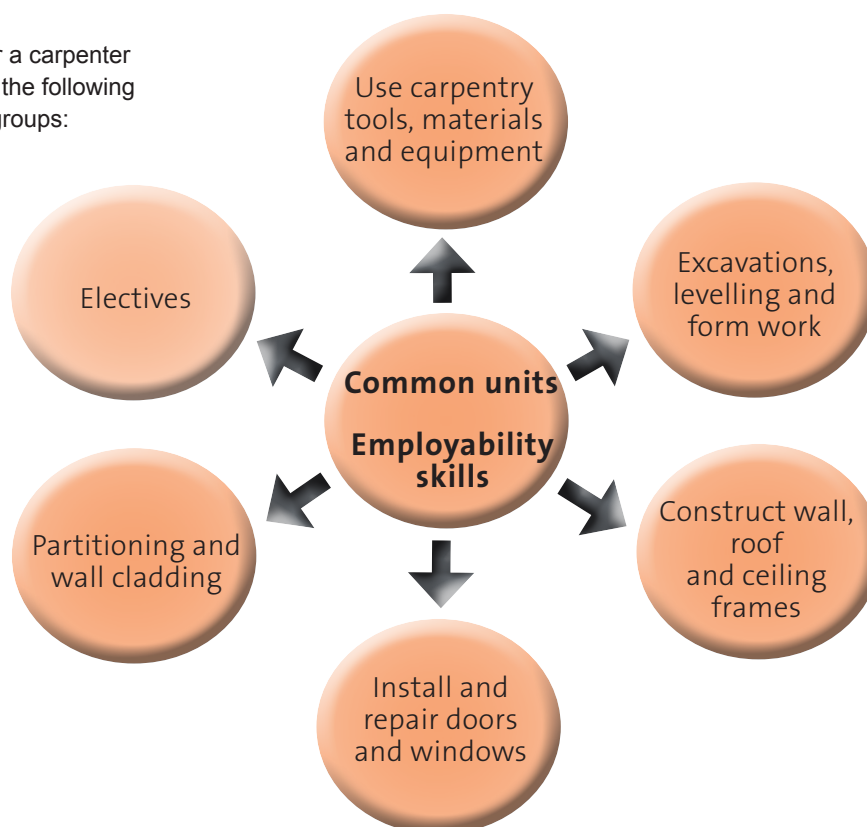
r a carpenter
the following
groups:

Use carpentry tools, materials and equipment

Electives

Excavations, levelling and form work

Common units

Employability skills

Partitioning and wall cladding

Construct wall, roof and ceiling frames

Install and repair doors and windows